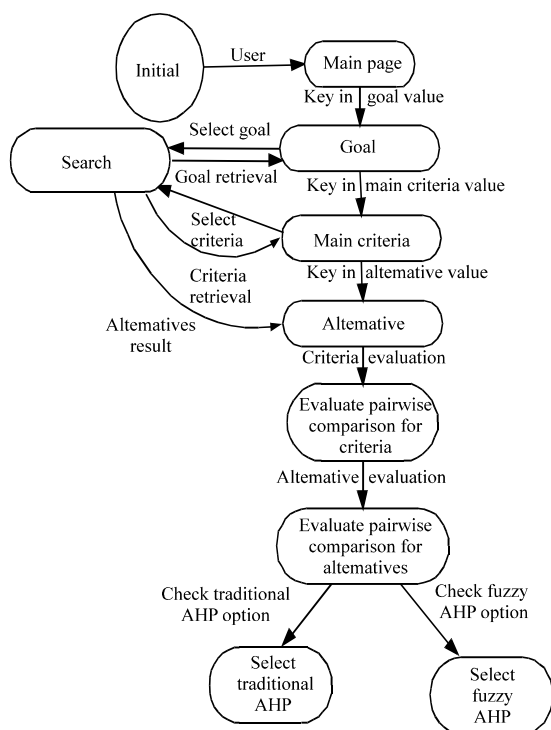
Initial

User

Main page

Key in goal value

Select goal

Search

Goal

Goal retrieval

Key in main criteria value

Select criteria

Main criteria

Criteria retrieval

Key in altemative value

Altematives result

Altemative

Criteria evaluation

Evaluate pairwise comparison for criteria

Altemative evaluation

Evaluate pairwise comparison for altematives

Check traditional AHP option

Check fuzzy AHP option

Select traditional AHP

Select fuzzy AHP